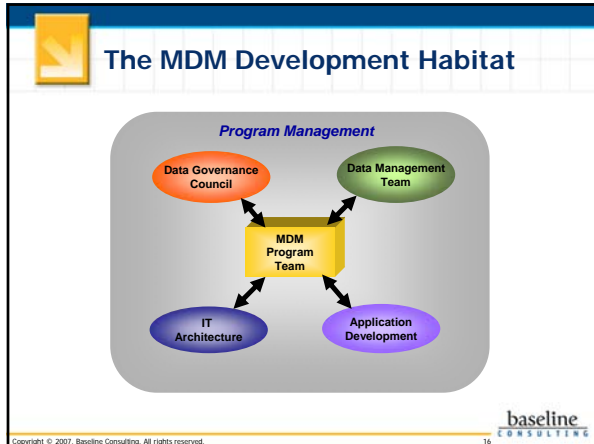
The MDM Development Habitat

Program Management

Data Governance Council

Data Management Team

MDM Program Team

IT Architecture

Application Development

Copyright © 2007, Baseline Consulting. All rights reserved.

16

baseline CONSULTING